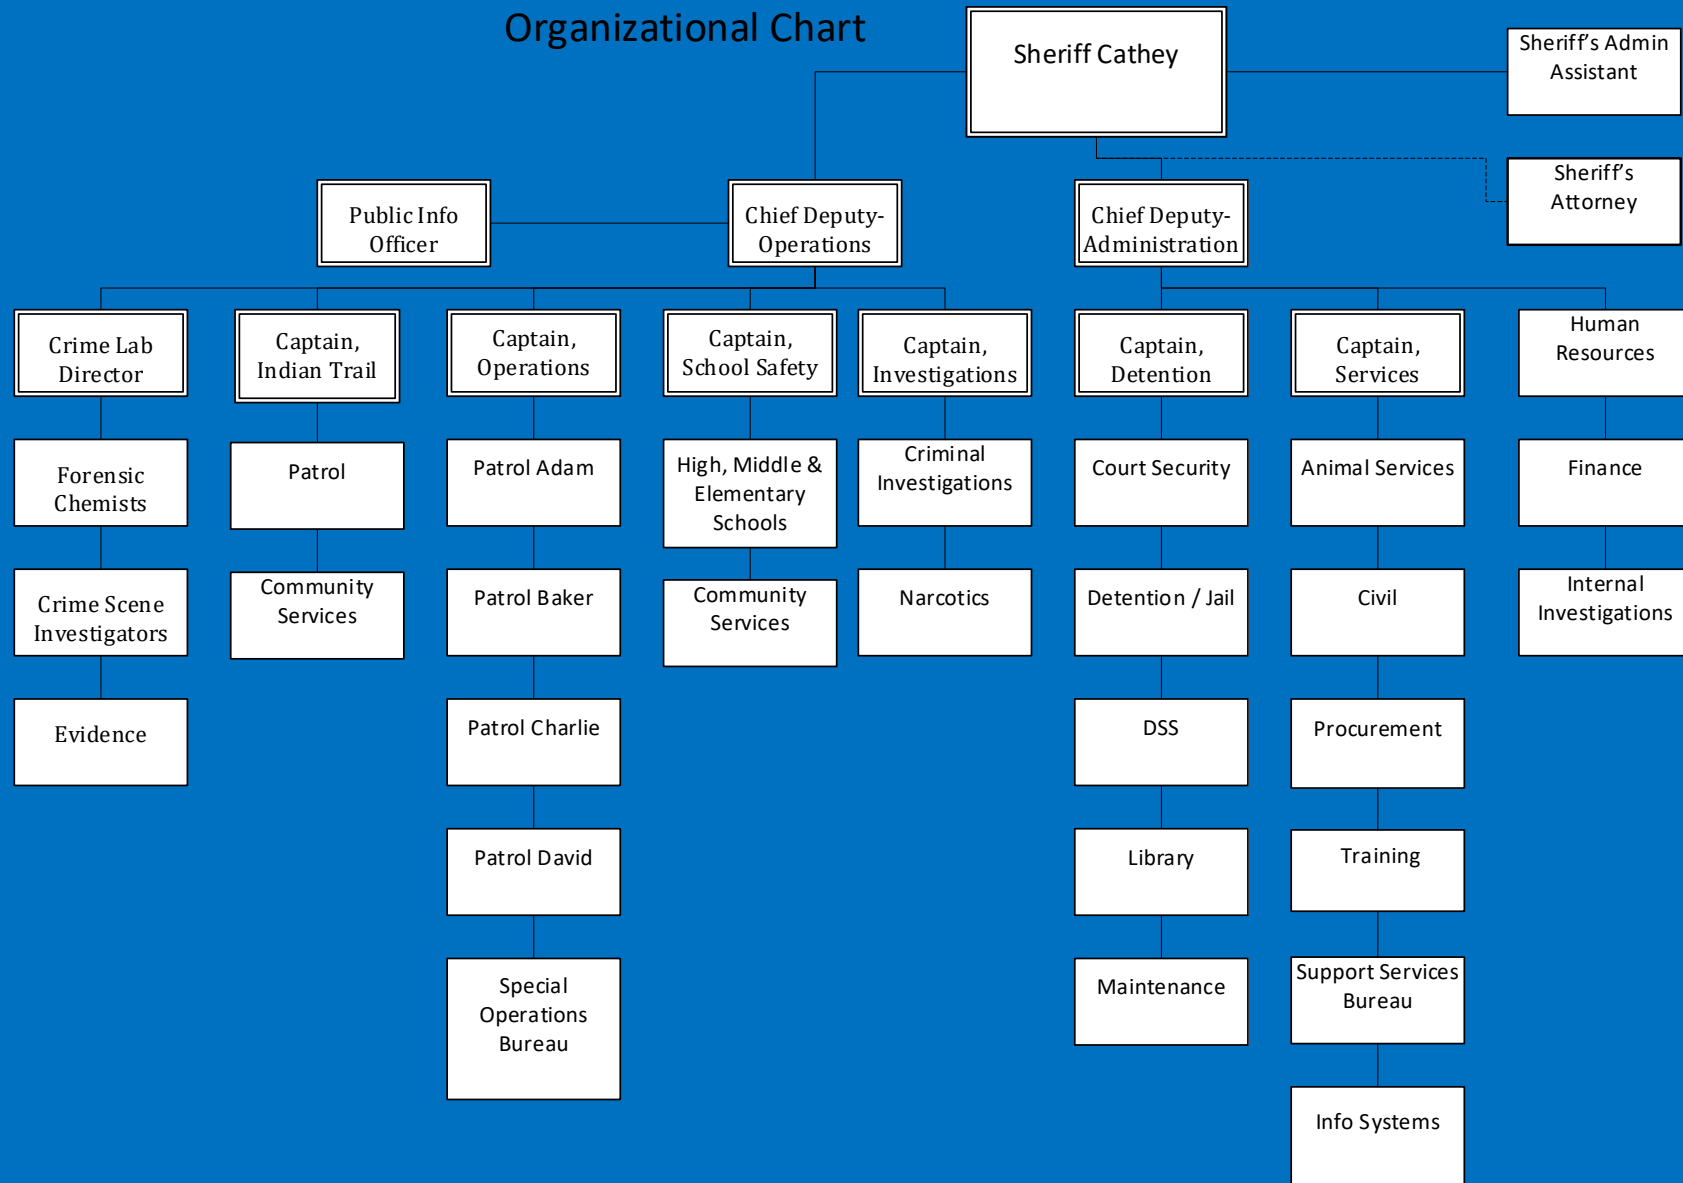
Organizational Chart

Sheriff Cathey

Sheriff's Admin Assistant

Sheriff's Attorney

Public Info Officer

Chief Deputy-Operations

Chief Deputy-Administration

Crime Lab Director

Forensic Chemists

Crime Scene Investigators

Evidence

Captain, Indian Trail

Patrol

Community Services

Captain, Operations

Patrol Adam

Patrol Baker

Patrol Charlie

Patrol David

Special Operations Bureau

Captain, School Safety

High, Middle & Elementary Schools

Community Services

Captain, Investigations

Criminal Investigations

Narcotics

Captain, Detention

Court Security

Detention / Jail

DSS

Library

Maintenance

Captain, Services

Animal Services

Civil

Procurement

Training

Support Services Bureau

Info Systems

Human Resources

Finance

Internal Investigations